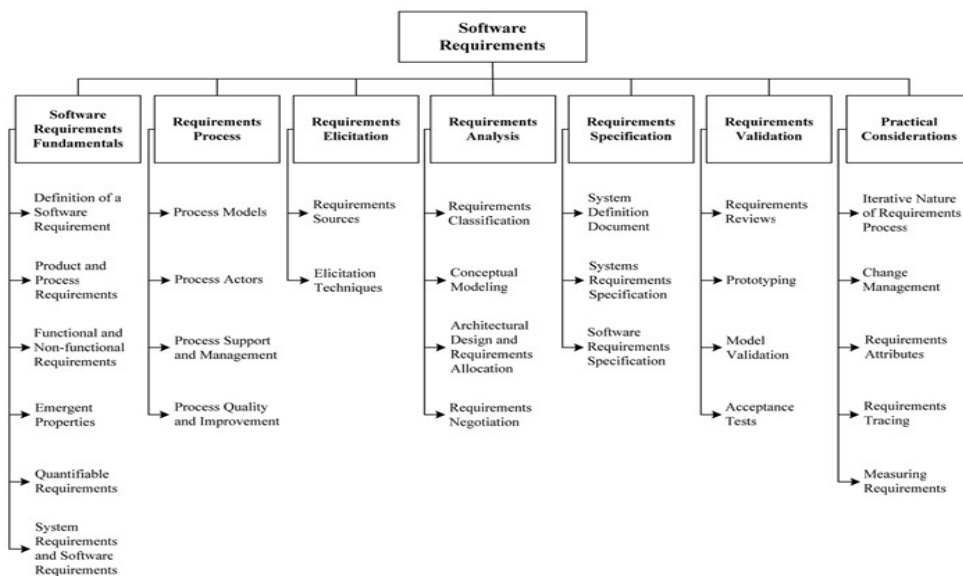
Software Requirements

Software Requirements Fundamentals

Definition of a Software Requirement

Product and Process Requirements

Functional and Non-functional Requirements

Emergent Properties

Quantifiable Requirements

System Requirements and Software Requirements

Requirements Process

Process Models

Process Actors

Process Support and Management

Process Quality and Improvement

Requirements Elicitation

Requirements Sources

Elicitation Techniques

Requirements Analysis

Requirements Classification

Conceptual Modeling

Architectural Design and Requirements Allocation

Requirements Negotiation

Requirements Specification

System Definition Document

Systems Requirements Specification

Software Requirements Specification

Requirements Validation

Requirements Reviews

Prototyping

Model Validation

Acceptance Tests

Practical Considerations

Iterative Nature of Requirements Process

Change Management

Requirements Attributes

Requirements Tracing

Measuring Requirements